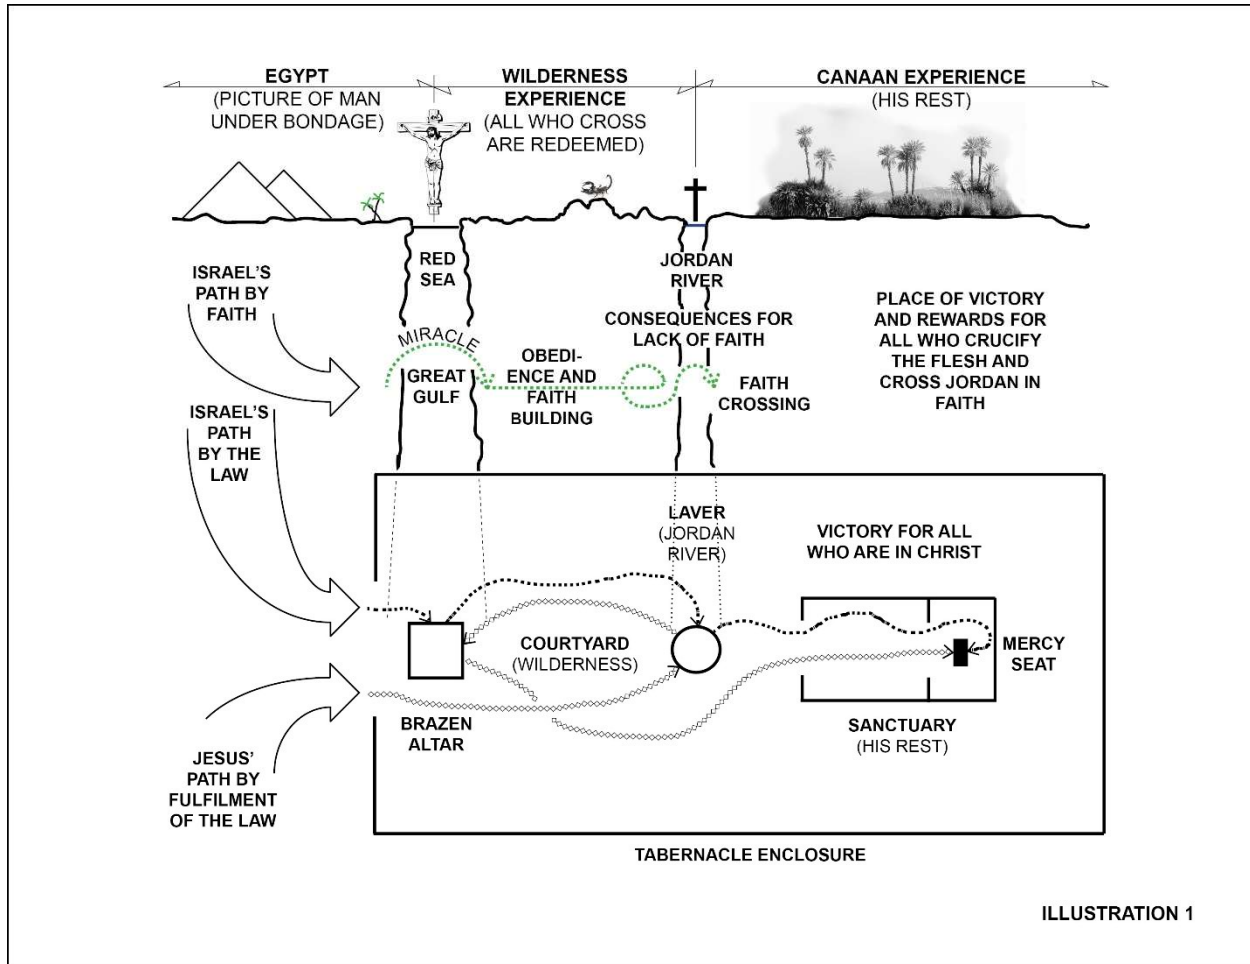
EGYPT
(PICTURE OF MAN UNDER BONDAGE)

WILDERNESS EXPERIENCE
(ALL WHO CROSS ARE REDEEMED)

CANAAN EXPERIENCE
(HIS REST)

ISRAEL'S PATH BY FAITH

RED SEA

JORDAN RIVER

PLACE OF VICTORY AND REWARDS FOR ALL WHO CRUCIFY THE FLESH AND CROSS JORDAN IN FAITH

MIRACLE

GREAT GULF

OBEDIENCE AND FAITH BUILDING

CONSEQUENCES FOR LACK OF FAITH

FAITH CROSSING

ISRAEL'S PATH BY THE LAW

LAVER
(JORDAN RIVER)

VICTORY FOR ALL WHO ARE IN CHRIST

COURTYARD
(WILDERNESS)

MERCY SEAT

BRAZEN ALTAR

SANCTUARY
(HIS REST)

JESUS' PATH BY FULFILMENT OF THE LAW

TABERNACLE ENCLOSURE

ILLUSTRATION 1